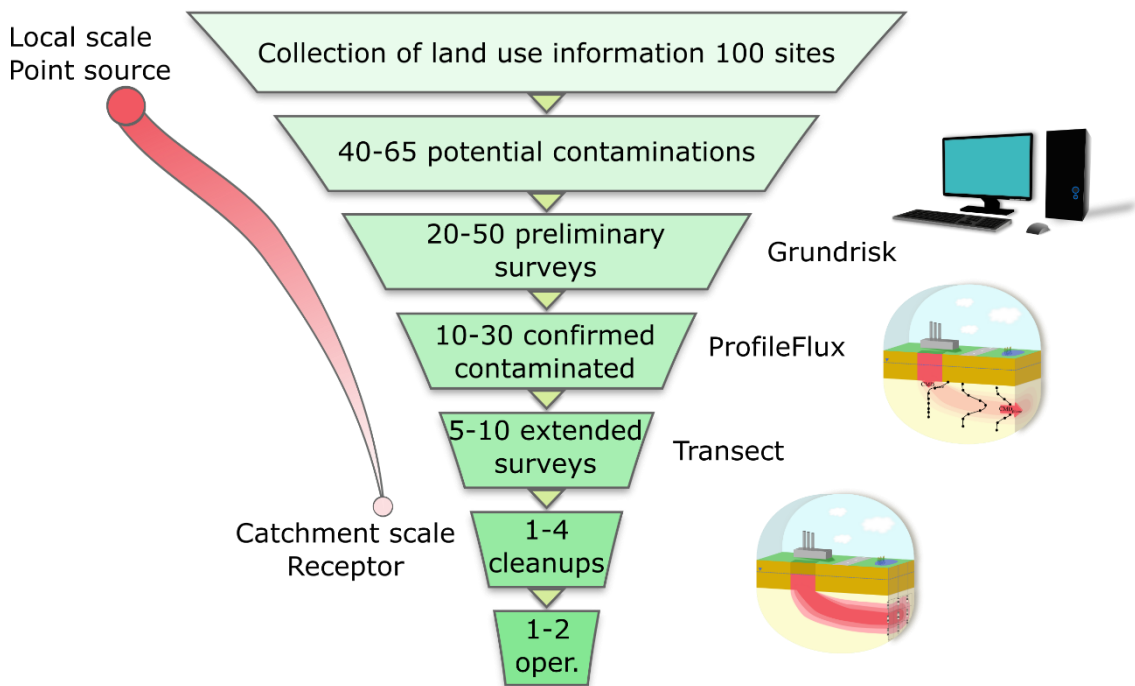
Local scale
Point source

Collection of land use information 100 sites

40-65 potential contaminations

20-50 preliminary surveys

Grundrisk

10-30 confirmed contaminated

ProfileFlux

5-10 extended surveys

Transect

Catchment scale
Receptor

1-4 cleanups

1-2 oper.